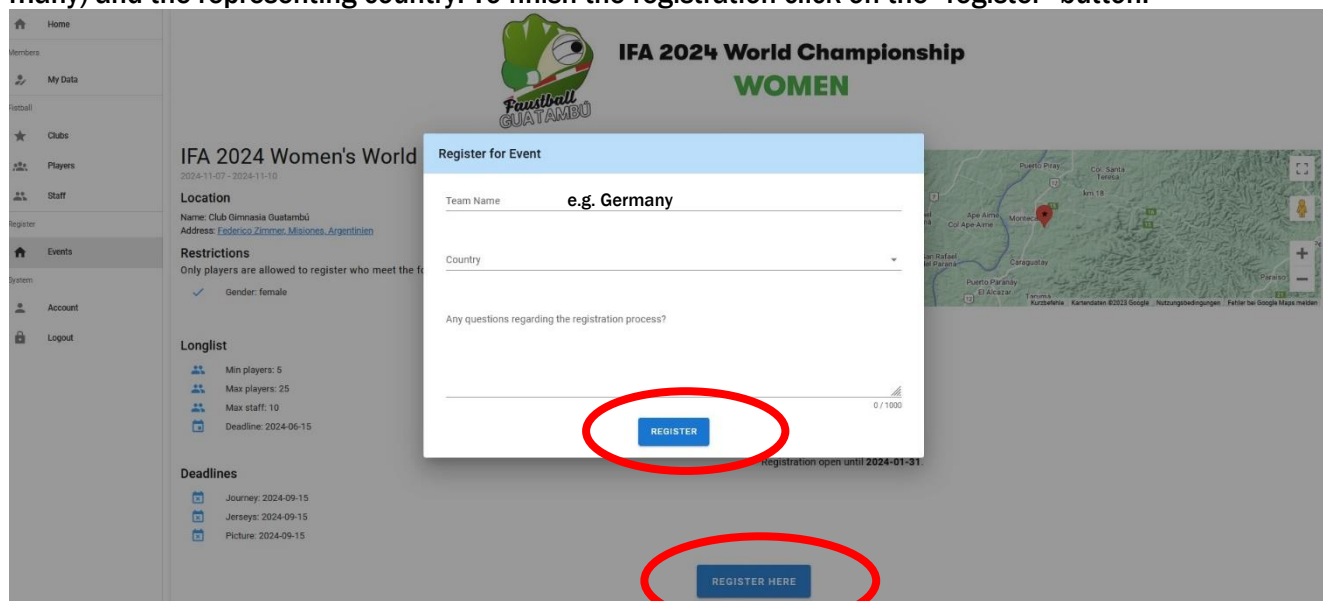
many) and the representing country. To finish the registration click on the "register" button.

Home
Members
My Data
Fistball
Clubs
Players
Staff
Register
Events
System
Account
Logout

Faustball GUATAMBÚ

IFA 2024 World Championship
WOMEN

IFA 2024 Women's World
2024-11-07 - 2024-11-10

Location
Name: Club Gimnasia Guatambú
Address: Federico Zimmer, Misiones, Argentinien

Restrictions
Only players are allowed to register who meet the fo
Gender: female

Longlist
Min players: 5
Max players: 25
Max staff: 10
Deadline: 2024-06-15

Deadlines
Journey: 2024-09-15
Jerseys: 2024-09-15
Picture: 2024-09-15

Register for Event
Team Name e.g. Germany
Country
Any questions regarding the registration process?
0 / 1000
REGISTER

Registration open until 2024-01-31.

REGISTER HERE

Puerto Piray
Col. Santa Teresa
km 18
Ape Aime
Col Ape Aime
Montecarlo
San Rafael del Paraná
Caraguatay
Puerto Paranay
El Alcazar
Tarumá
Paraiso
Kurzbefehle Kartendaten ©2023 Google Nutzungsbedingungen Fehler bei Google Maps melden